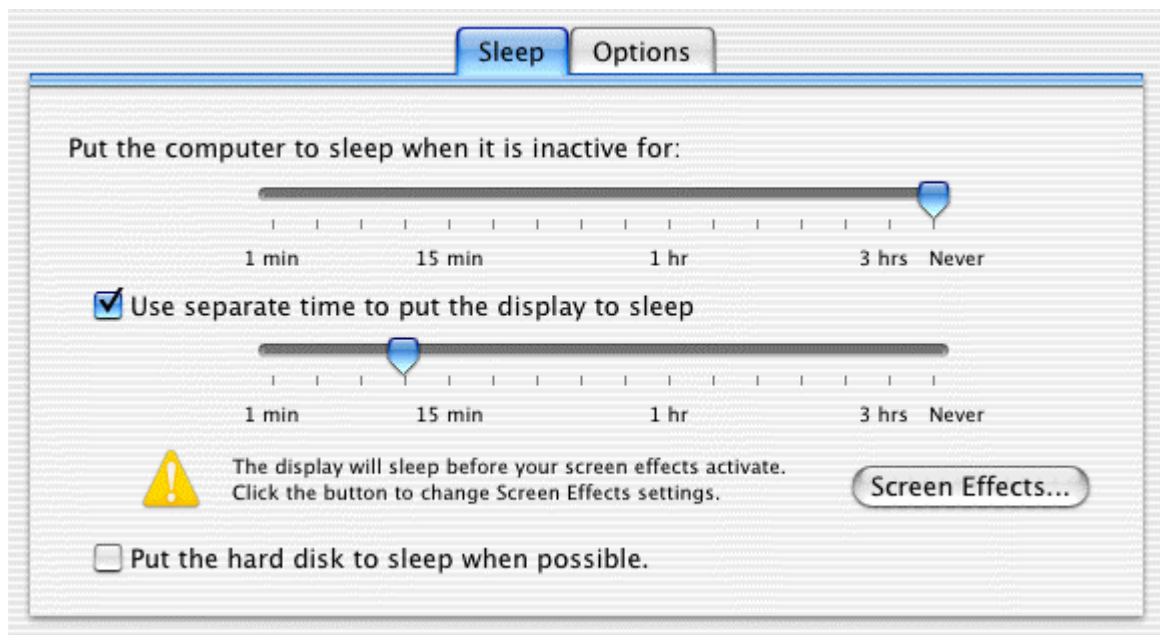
Sleep Options

Put the computer to sleep when it is inactive for:

1 min 15 min 1 hr 3 hrs Never

Use separate time to put the display to sleep

1 min 15 min 1 hr 3 hrs Never

The display will sleep before your screen effects activate. Click the button to change Screen Effects settings.

Screen Effects...

Put the hard disk to sleep when possible.